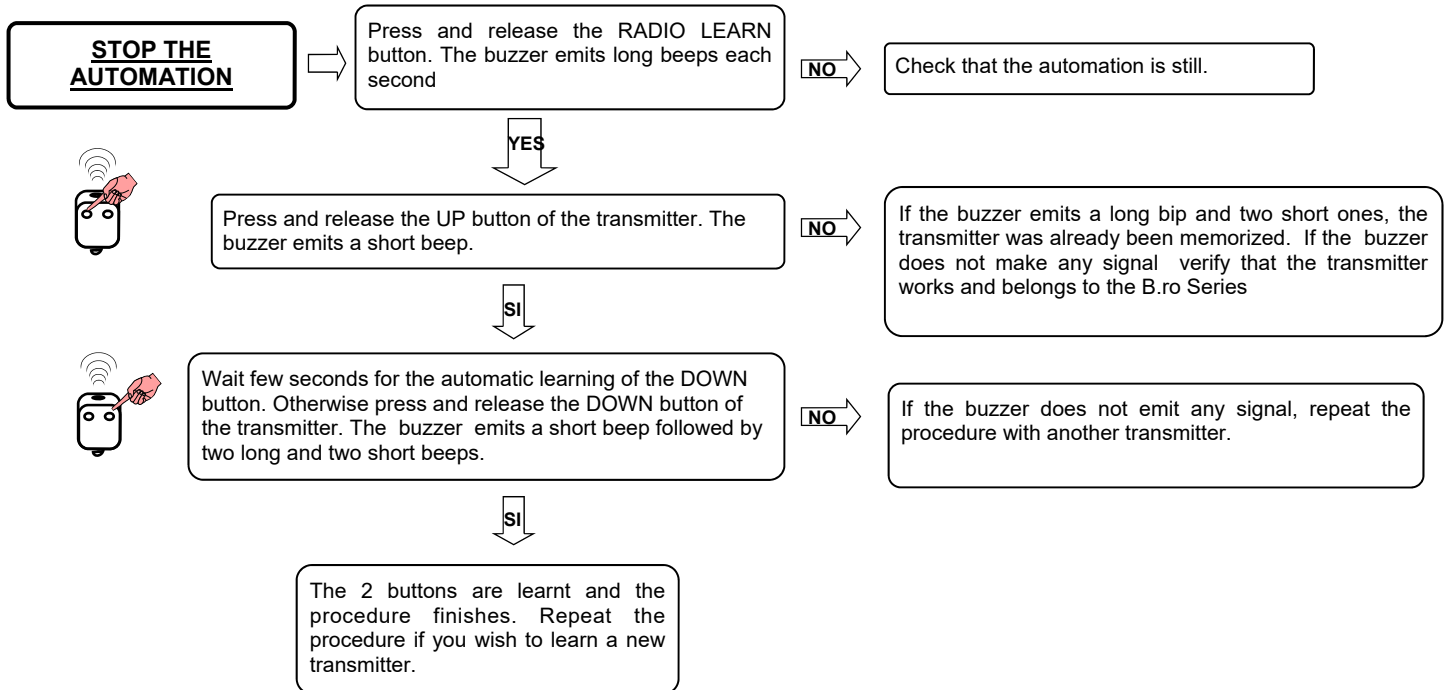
STOP THE AUTOMATION

Press and release the RADIO LEARN button. The buzzer emits long beeps each second

NO

Check that the automation is still.

YES

Press and release the UP button of the transmitter. The buzzer emits a short beep.

NO

If the buzzer emits a long bip and two short ones, the transmitter was already been memorized. If the buzzer does not make any signal verify that the transmitter works and belongs to the B.ro Series

SI

Wait few seconds for the automatic learning of the DOWN button. Otherwise press and release the DOWN button of the transmitter. The buzzer emits a short beep followed by two long and two short beeps.

NO

If the buzzer does not emit any signal, repeat the procedure with another transmitter.

SI

The 2 buttons are learnt and the procedure finishes. Repeat the procedure if you wish to learn a new transmitter.